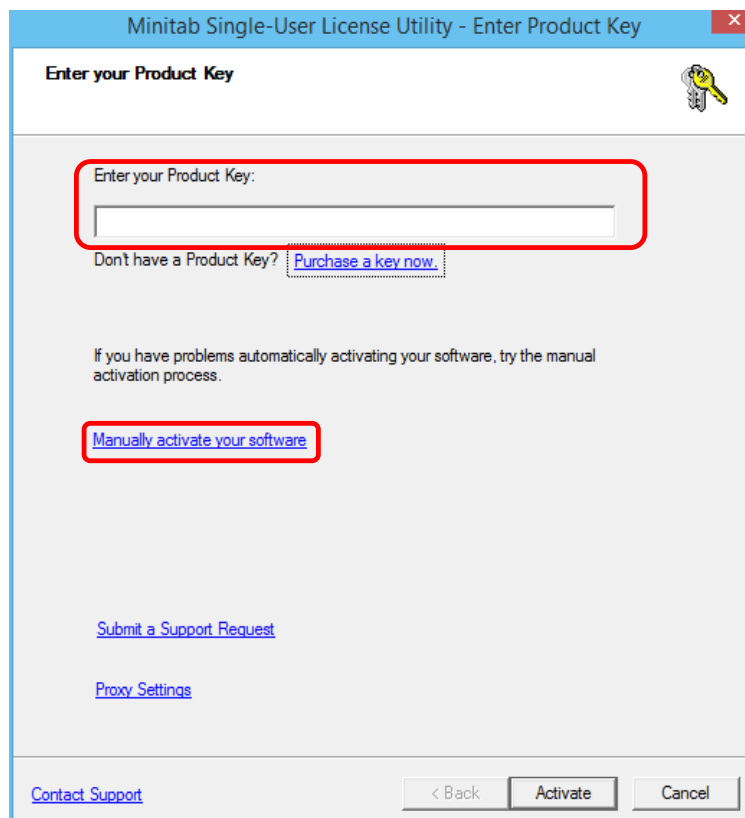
Minitab Single-User License Utility - Enter Product Key

Enter your Product Key

Enter your Product Key:

Don't have a Product Key? Purchase a key now.

If you have problems automatically activating your software, try the manual activation process.

Manually activate your software

Submit a Support Request

Proxy Settings

Contact Support

< Back

Activate

Cancel